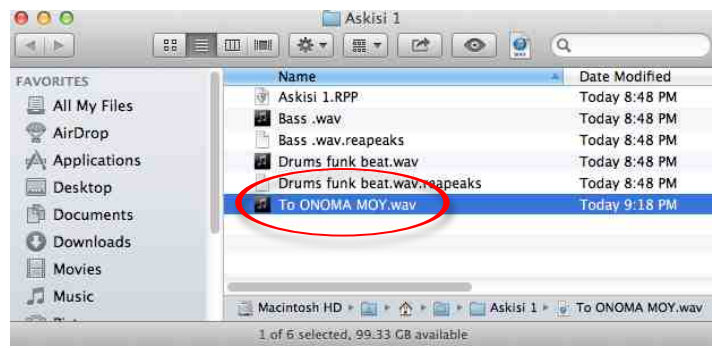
Askisi 1

FAVORITES
All My Files
AirDrop
Applications
Desktop
Documents
Downloads
Movies
Music

| Name | Date Modified |
|---|---|
| Askisi 1.RPP | Today 8:48 PM |
| Bass .wav | Today 8:48 PM |
| Bass .wav.reapeaks | Today 8:48 PM |
| Drums funk beat.wav | Today 8:48 PM |
| Drums funk beat.wav.reapeaks | Today 8:48 PM |
| To ONOMA MOY.wav | Today 9:18 PM |

Macintosh HD ▸ ▸ ▸ ▸ Askisi 1 ▸ To ONOMA MOY.wav

1 of 6 selected, 99.33 GB available